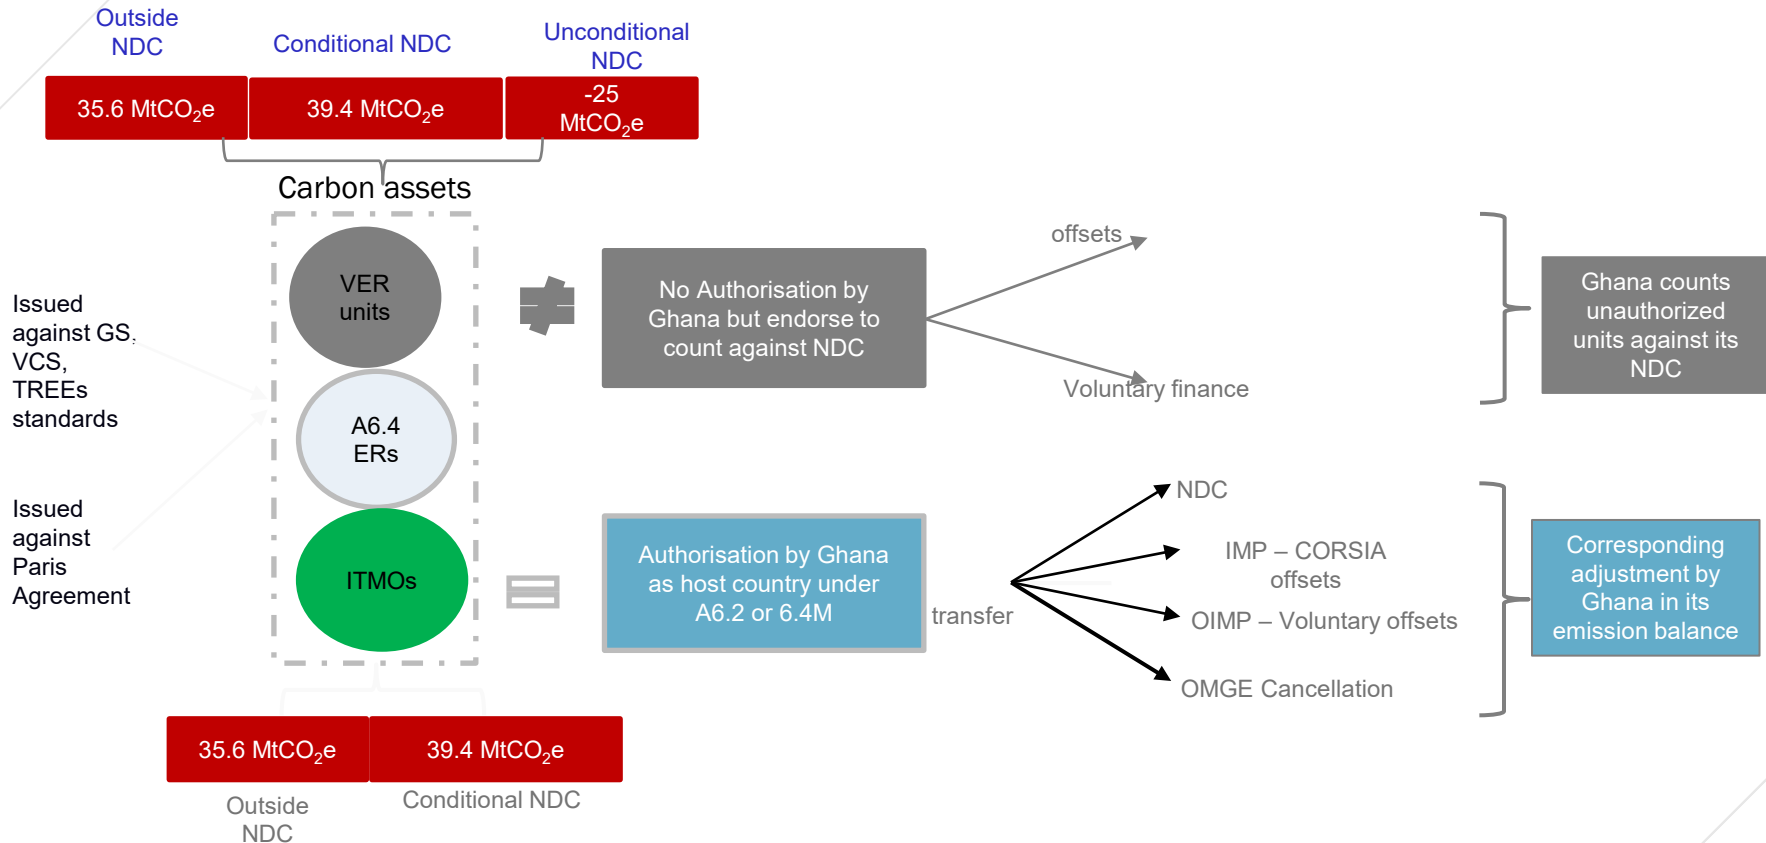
Outside NDC

Conditional NDC

Unconditional NDC

35.6 $MtCO_2e$

39.4 $MtCO_2e$

-25 $MtCO_2e$

Carbon assets

Issued against GS, VCS, TREEs standards

Issued against Paris Agreement

VER units

A6.4 ERs

ITMOs

No Authorisation by Ghana but endorse to count against NDC

offsets

Voluntary finance

Ghana counts unauthorized units against its NDC

Authorisation by Ghana as host country under A6.2 or 6.4M

transfer

NDC

IMP – CORSIA offsets

OIMP – Voluntary offsets

OMGE Cancellation

Corresponding adjustment by Ghana in its emission balance

35.6 $MtCO_2e$

39.4 $MtCO_2e$

Outside NDC

Conditional NDC